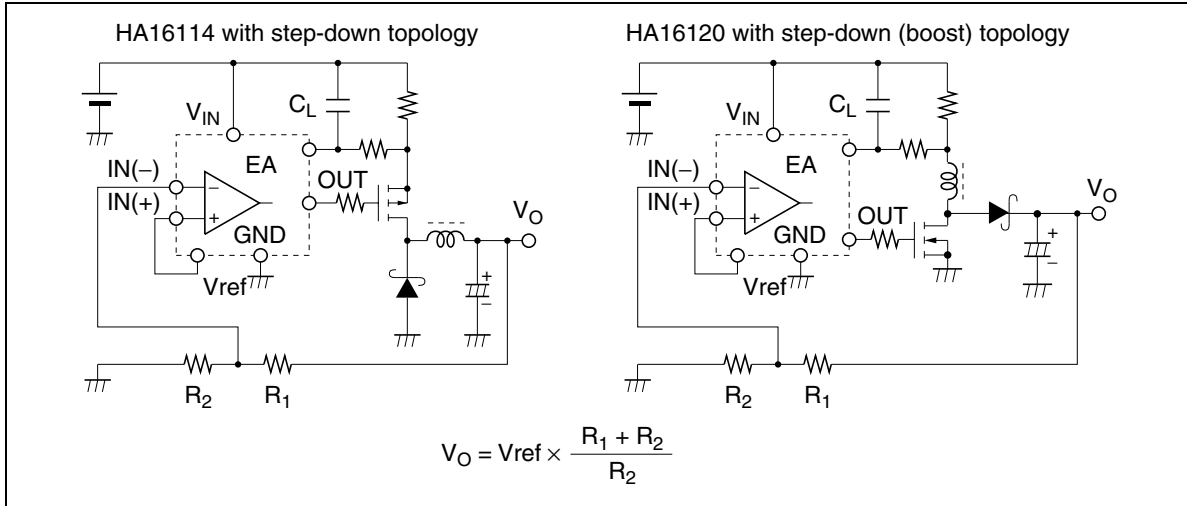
HA16114 with step-down topology

$V_{IN}$

$C_L$

EA

IN(–)

IN(+)

OUT

GND

Vref

$V_O$

$R_2$

$R_1$

HA16120 with step-down (boost) topology

$V_{IN}$

$C_L$

EA

IN(–)

IN(+)

OUT

GND

Vref

$V_O$

$R_2$

$R_1$

$V_O = Vref \times \frac{R_1 + R_2}{R_2}$